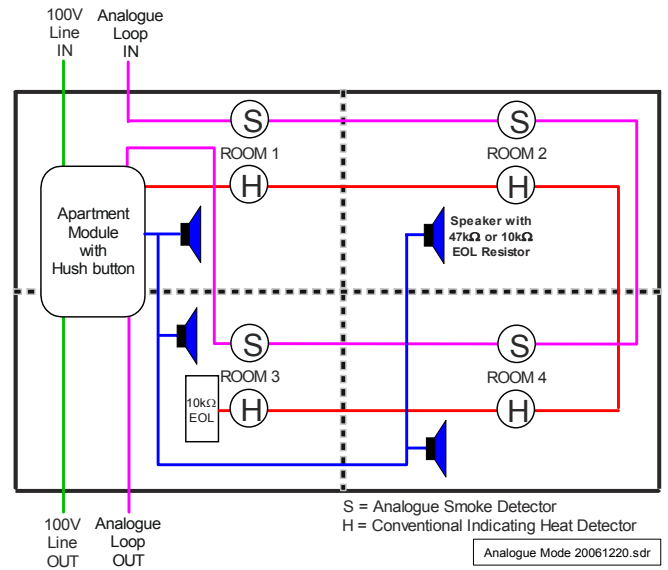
100V Line IN

Analogue Loop IN

S

S

ROOM 1

ROOM 2

H

H

Apartment Module with Hush button

Speaker with 47k$\Omega$ or 10k$\Omega$ EOL Resistor

S

S

ROOM 3

ROOM 4

10k$\Omega$ EOL

H

H

100V Line OUT

Analogue Loop OUT

S = Analogue Smoke Detector
H = Conventional Indicating Heat Detector

Analogue Mode 20061220.sdr